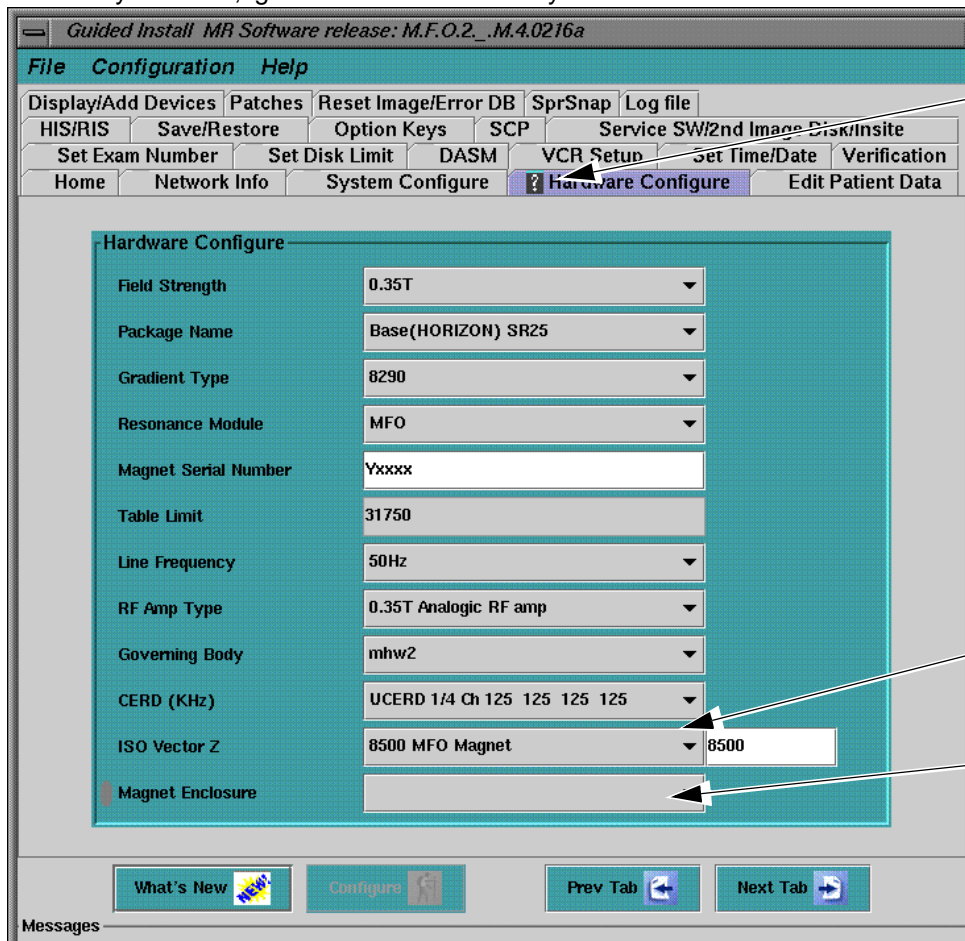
Guided Install MR Software release: M.F.O.2._.M.4.0216a

File Configuration Help

Display/Add Devices | Patches | Reset Image/Error DB | SprSnap | Log file
HIS/RIS | Save/Restore | Option Keys | SCP | Service SW/2nd Image Disk/Insite
Set Exam Number | Set Disk Limit | DASM | VCR Setup | Set Time/Date | Verification
Home | Network Info | System Configure | ? Hardware Configure | Edit Patient Data

Hardware Configure

Field Strength 0.35T
Package Name Base(HORIZON) SR25
Gradient Type 8290
Resonance Module MFO
Magnet Serial Number Yxxxx
Table Limit 31750
Line Frequency 50Hz
RF Amp Type 0.35T Analogic RF amp
Governing Body mhw2
CERD (KHz) UCERD 1/4 Ch 125 125 125 125
ISO Vector Z 8500 MFO Magnet 8500
Magnet Enclosure

What's New NEW! Configure Prev Tab Next Tab

Messages